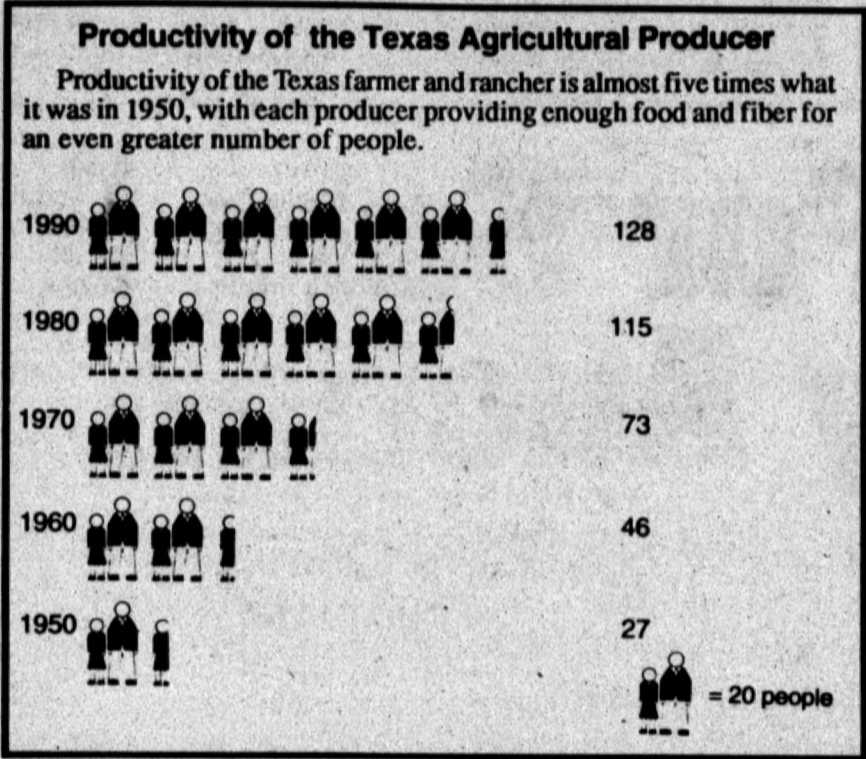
Productivity of the Texas Agricultural Producer

Productivity of the Texas farmer and rancher is almost five times what it was in 1950, with each producer providing enough food and fiber for an even greater number of people.

1990 128

1980 115

1970 73

1960 46

1950 27

= 20 people